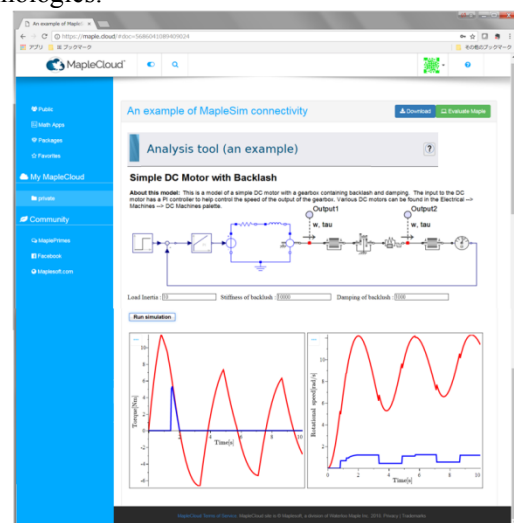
nologies.

An example of MapleSim ×

https://maple.cloud/#doc=5686041089409024

アプリ ブックマーク

その他のブックマーク

MapleCloud

Public

Math Apps

Packages

Favorites

My MapleCloud

private

Community

MaplePrimes

Facebook

Maplesoft.com

An example of MapleSim connectivity

Download

Evaluate Maple

Analysis tool (an example)

?

Simple DC Motor with Backlash

About this model: This is a model of a simple DC motor with a gearbox containing backlash and damping. The input to the DC motor has a PI controller to help control the speed of the output of the gearbox. Various DC motors can be found in the Electrical --> Machines --> DC Machines palette.

Output1

w, tau

Output2

w, tau

Load Inertia : 15

Stiffness of backlash : 10000

Damping of backlash : 5000

Run simulation

Torque[Nm]

Time[s]

Rotational speed[rad/s]

Time[s]

MapleCloud Terms of Service. MapleCloud site is © Maplesoft, a division of Waterloo Maple Inc. 2016. Privacy | Trademarks